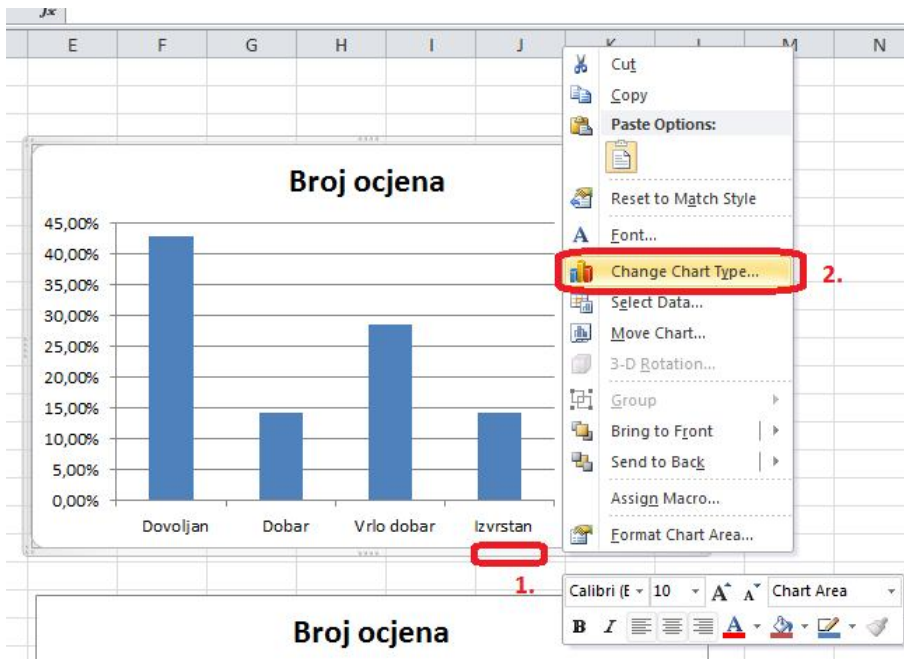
fx

E F G H I J K L M N

Broj ocjena

45,00%
40,00%
35,00%
30,00%
25,00%
20,00%
15,00%
10,00%
5,00%
0,00%

Dovoljan Dobar Vrlo dobar Izvrstan

Cut
Copy
Paste Options:
Reset to Match Style
Font...
Change Chart Type...
Select Data...
Move Chart...
3-D Rotation...
Group
Bring to Front
Send to Back
Assign Macro...
Format Chart Area...

2.

1.

Calibri (E 10 A A Chart Area
B I

Broj ocjena